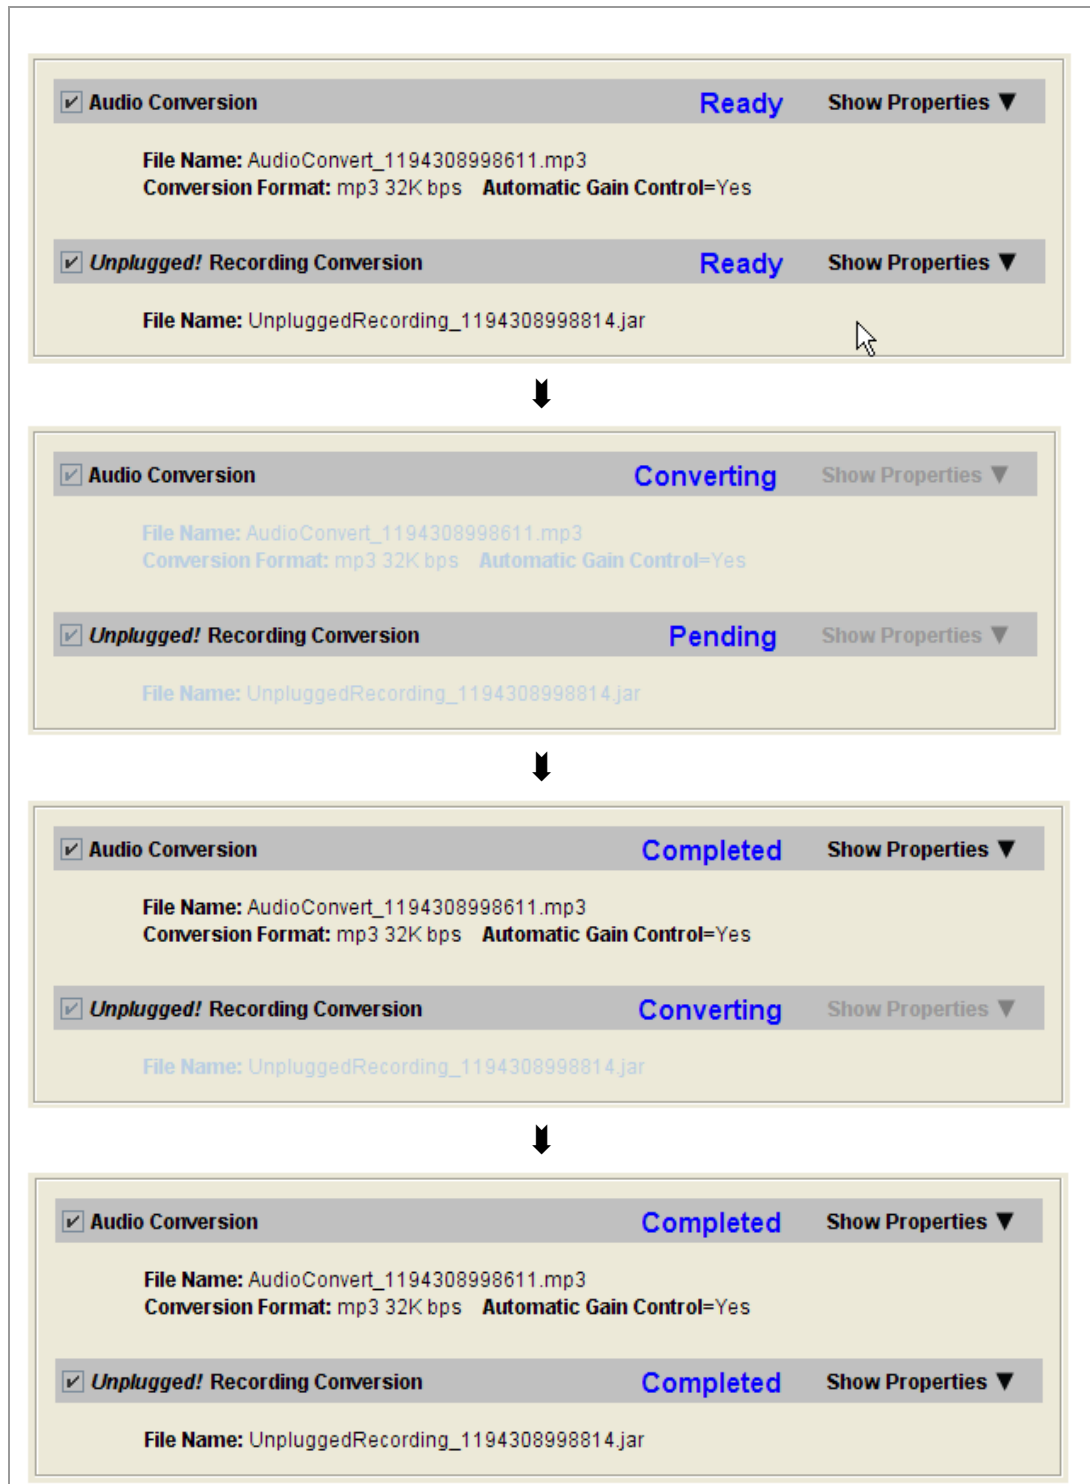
Audio Conversion Ready Show Properties ▼

File Name: AudioConvert_1194308998611.mp3
Conversion Format: mp3 32K bps Automatic Gain Control=Yes

Unplugged! Recording Conversion Ready Show Properties ▼

File Name: UnpluggedRecording_1194308998814.jar

Audio Conversion Converting Show Properties ▼

File Name: AudioConvert_1194308998611.mp3
Conversion Format: mp3 32K bps Automatic Gain Control=Yes

Unplugged! Recording Conversion Pending Show Properties ▼

File Name: UnpluggedRecording_1194308998814.jar

Audio Conversion Completed Show Properties ▼

File Name: AudioConvert_1194308998611.mp3
Conversion Format: mp3 32K bps Automatic Gain Control=Yes

Unplugged! Recording Conversion Converting Show Properties ▼

File Name: UnpluggedRecording_1194308998814.jar

Audio Conversion Completed Show Properties ▼

File Name: AudioConvert_1194308998611.mp3
Conversion Format: mp3 32K bps Automatic Gain Control=Yes

Unplugged! Recording Conversion Completed Show Properties ▼

File Name: UnpluggedRecording_1194308998814.jar